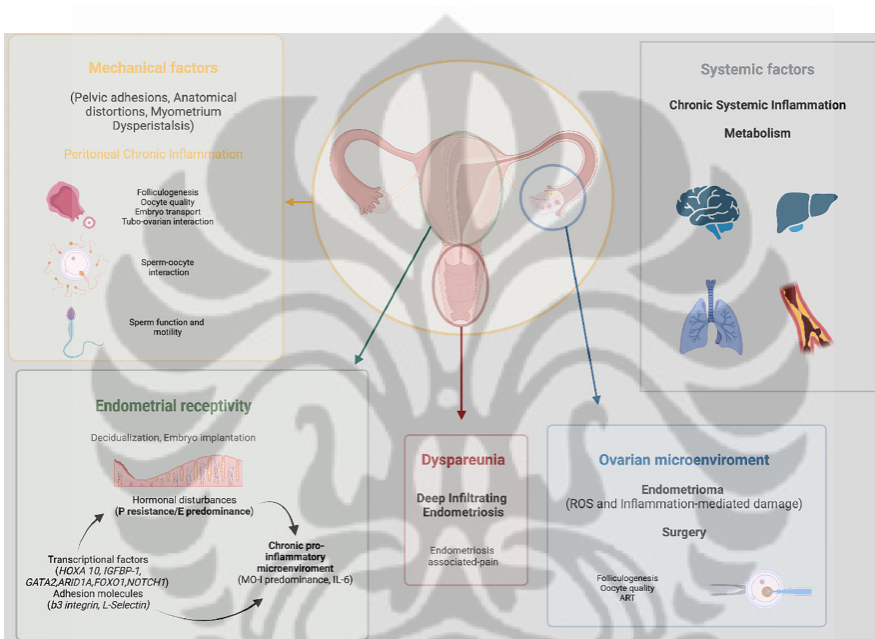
Mechanical factors

(Pelvic adhesions, Anatomical distortions, Myometrium Dysperistalsis)

Peritoneal Chronic Inflammation

Folliculogenesis
Oocyte quality
Embryo transport
Tubo-ovarian interaction

Sperm-oocyte interaction

Sperm function and motility

Systemic factors

Chronic Systemic Inflammation

Metabolism

Endometrial receptivity

Decidualization, Embryo implantation

Hormonal disturbances
(P resistance/E predominance)

Transcriptional factors
(*HOXA 10, IGFBP-1, GATA2,ARID1A,FOXO1,NOTCH1*)
Adhesion molecules
(*b3 integrin, L-Selectin*)

Chronic pro-inflammatory microenviroment
(MO-I predominance, IL-6)

Dyspareunia

Deep Infiltrating Endometriosis

Endometriosis associated-pain

Ovarian microenviroment

Endometrioma
(ROS and Inflammation-mediated damage)

Surgery

Folliculogenesis
Oocyte quality
ART